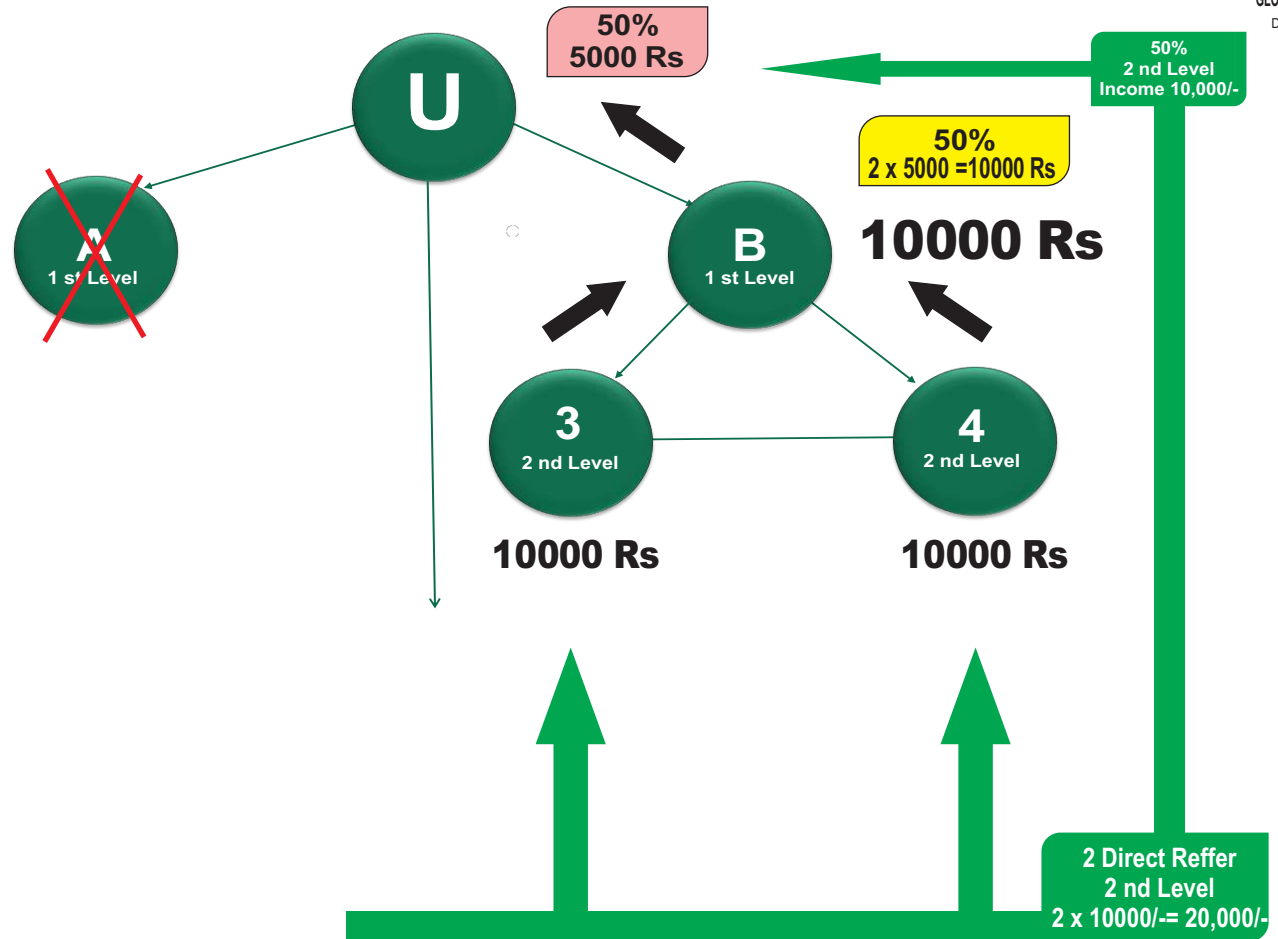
50%
5000 Rs

50%
2 nd Level
Income 10,000/-

U

50%
2 x 5000 =10000 Rs

A
1 st Level

B
1 st Level

10000 Rs

3
2 nd Level

4
2 nd Level

10000 Rs

10000 Rs

2 Direct Reffer
2 nd Level
2 x 10000/-= 20,000/-